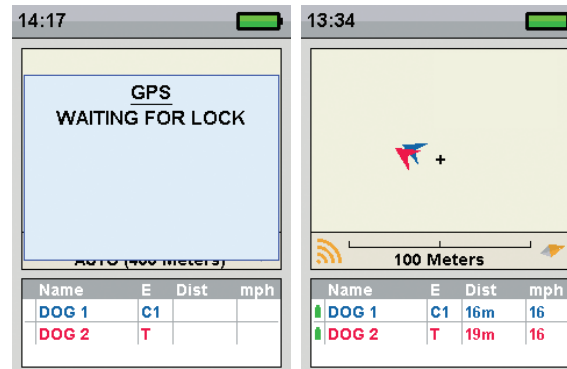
14:17

GPS
WAITING FOR LOCK

AUTO (400 Meters)

| Name | E | Dist | mph |
|---|---|---|---|
| DOG 1 | C1 | | |
| DOG 2 | T | | |

13:34

100 Meters

| Name | E | Dist | mph |
|---|---|---|---|
| DOG 1 | C1 | 16m | 16 |
| DOG 2 | T | 19m | 16 |